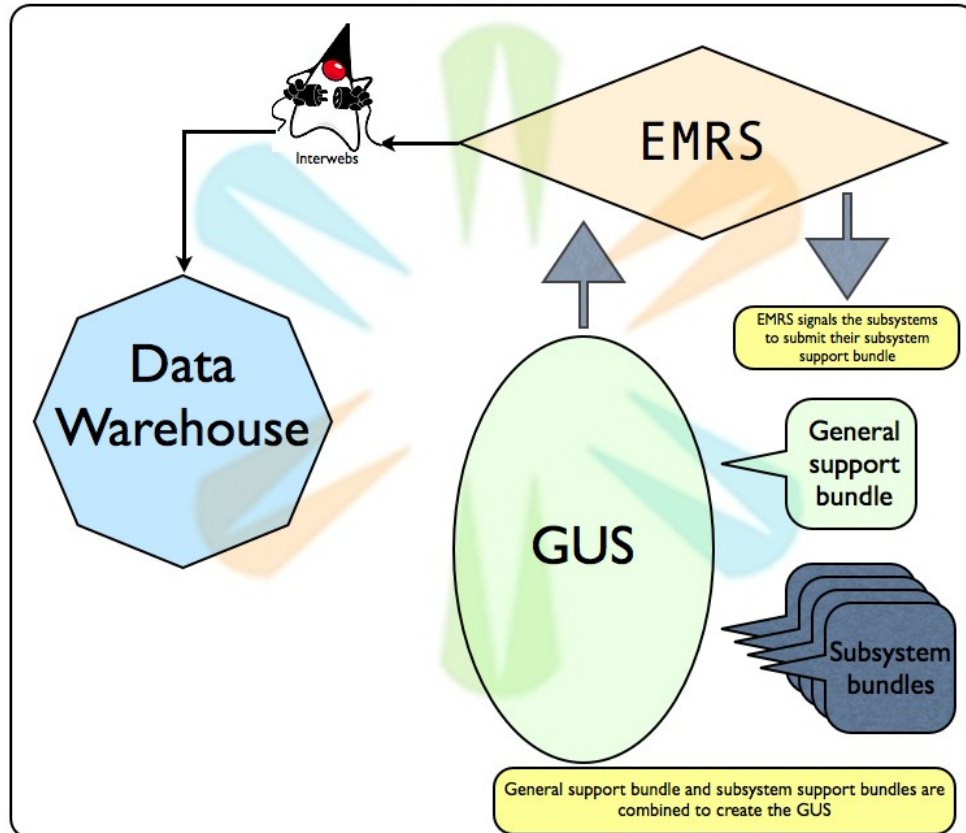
Interwebs

EMRS

EMRS signals the subsystems to submit their subsystem support bundle

Data Warehouse

General support bundle

GUS

Subsystem bundles

General support bundle and subsystem support bundles are combined to create the GUS